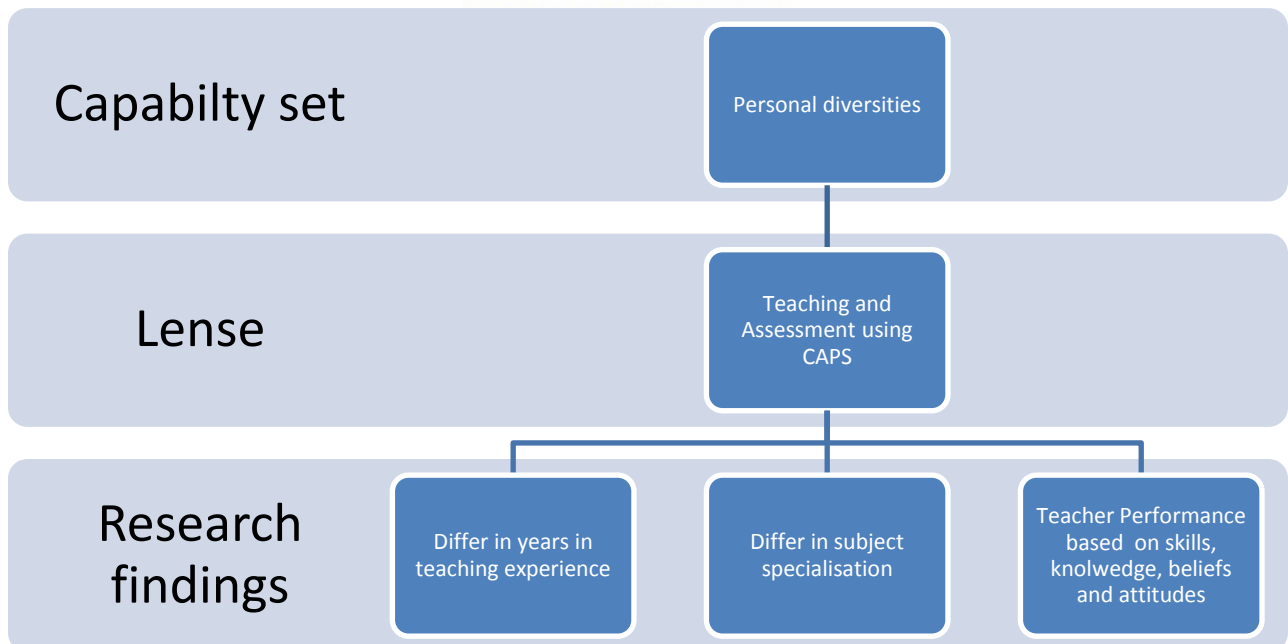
Capabilty set

Personal diversities

Lense

Teaching and Assessment using CAPS

Research findings

Differ in years in teaching experience

Differ in subject specialisation

Teacher Performance based on skills, knolwedge, beliefs and attitudes